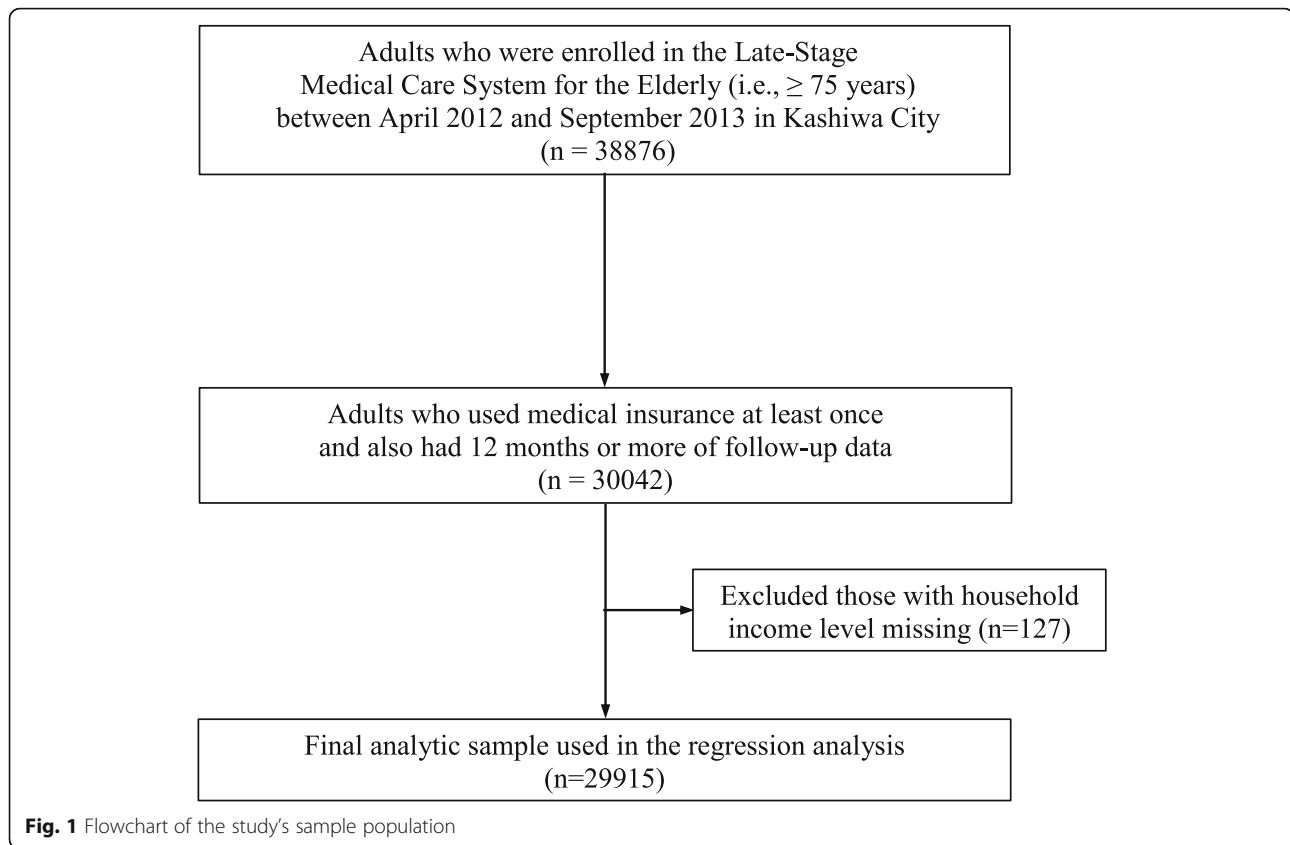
Adults who were enrolled in the Late-Stage Medical Care System for the Elderly (i.e., $\geq$ 75 years) between April 2012 and September 2013 in Kashiwa City (n = 38876)

Adults who used medical insurance at least once and also had 12 months or more of follow-up data (n = 30042)

Excluded those with household income level missing (n=127)

Final analytic sample used in the regression analysis (n=29915)

**Fig. 1** Flowchart of the study's sample population